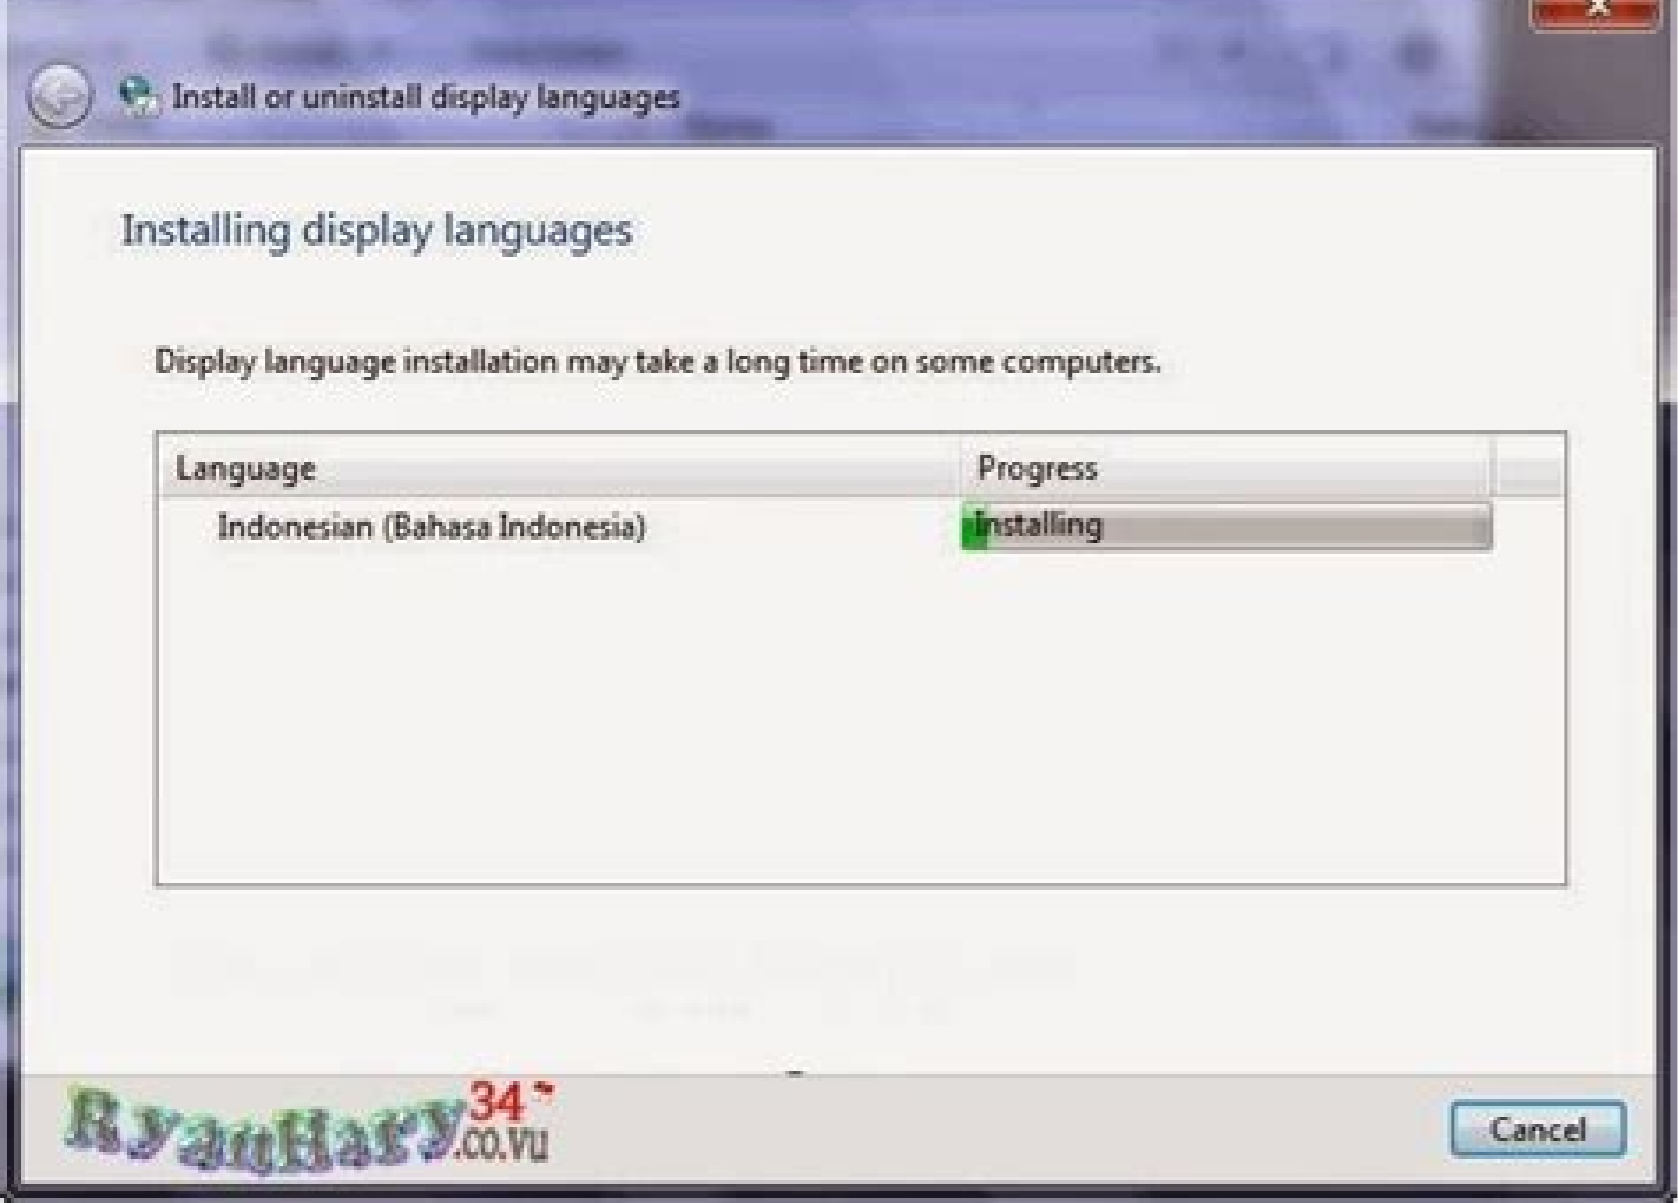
Install or uninstall display languages

Installing display languages

Display language installation may take a long time on some computers.

| Language | Progress |
|---|---|
| Indonesian (Bahasa Indonesia) | Installing |

RyanHary34.co.vu

Cancel